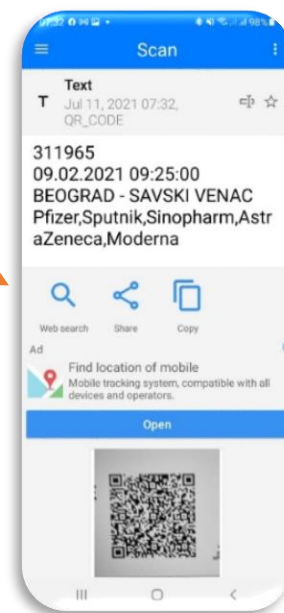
07:32 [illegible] 98%

Scan

T Text
Jul 11, 2021 07:32, QR_CODE

311965
09.02.2021 09:25:00
BEOGRAD - SAVSKI VENAC
Pfizer,Sputnik,Sinopharm,AstraZeneca,Moderna

Web search
Share
Copy

Ad
Find location of mobile
Mobile tracking system, compatible with all devices and operators.

Open